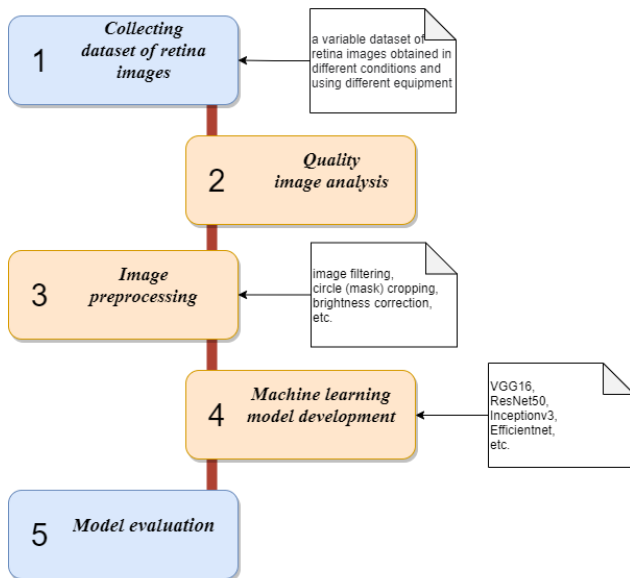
1 Collecting dataset of retina images

a variable dataset of retina images obtained in different conditions and using different equipment

2 Quality image analysis

3 Image preprocessing

image filtering, circle (mask) cropping, brightness correction, etc.

4 Machine learning model development

VGG16, ResNet50, Inceptionv3, Efficientnet, etc.

5 Model evaluation